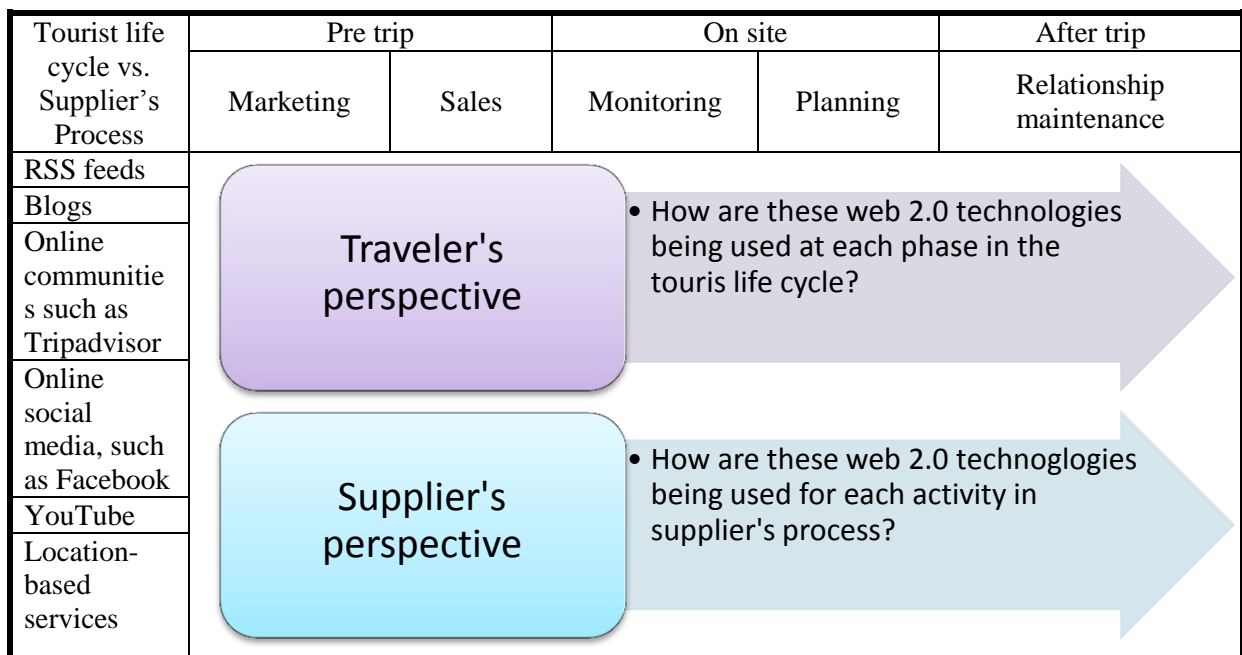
| Tourist life cycle vs. Supplier's Process | Pre trip | | On site | | After trip |
|---|---|---|---|---|---|
| | Marketing | Sales | Monitoring | Planning | Relationship maintenance |

RSS feeds
Blogs
Online communities such as Tripadvisor
Online social media, such as Facebook
YouTube
Location-based services

Traveler's perspective

• How are these web 2.0 technologies being used at each phase in the touris life cycle?

Supplier's perspective

• How are these web 2.0 technoglogies being used for each activity in supplier's process?